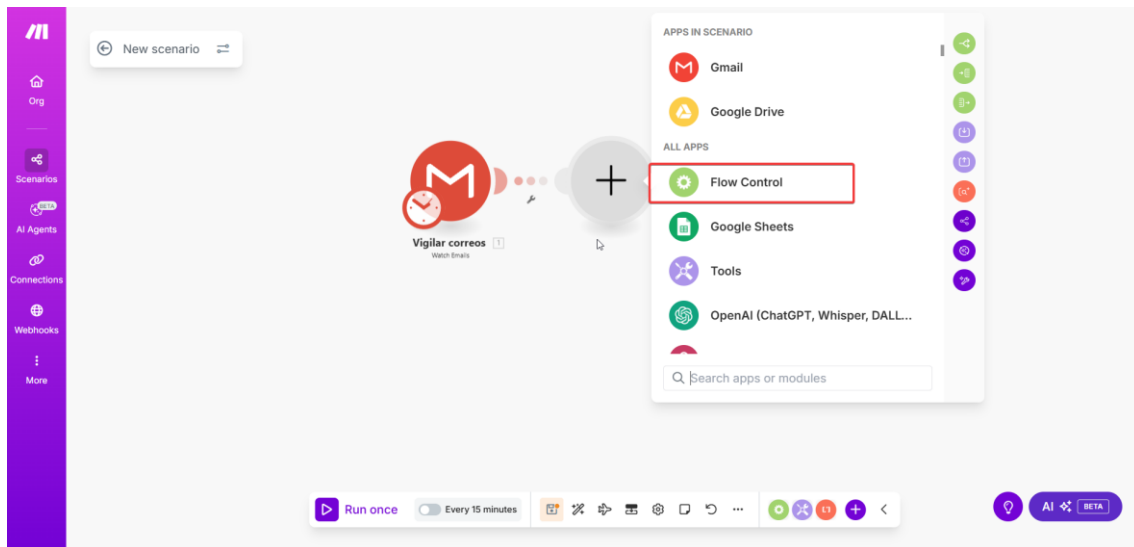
Org

Scenarios

BETA
AI Agents

Connections

Webhooks

More

New scenario

Vigilar correos 1
Watch Emails

APPS IN SCENARIO

Gmail

Google Drive

ALL APPS

Flow Control

Google Sheets

Tools

OpenAI (ChatGPT, Whisper, DALL...

Search apps or modules

Run once

Every 15 minutes

AI BETA